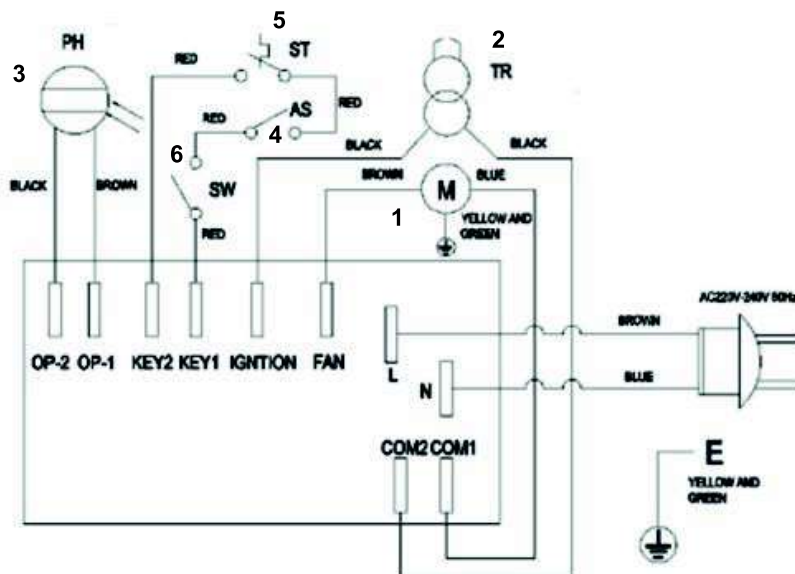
5

ST

2

TR

PH

3

RED

RED

AS

RED

6

4

BLACK

BLACK

BLACK

BROWN

BROWN

BLUE

M

SW

1

YELLOW AND GREEN

RED

AC220V-240V 50Hz

BROWN

OP-2

OP-1

KEY2

KEY1

IGNTION

FAN

L

N

BLUE

COM2

COM1

E

YELLOW AND GREEN